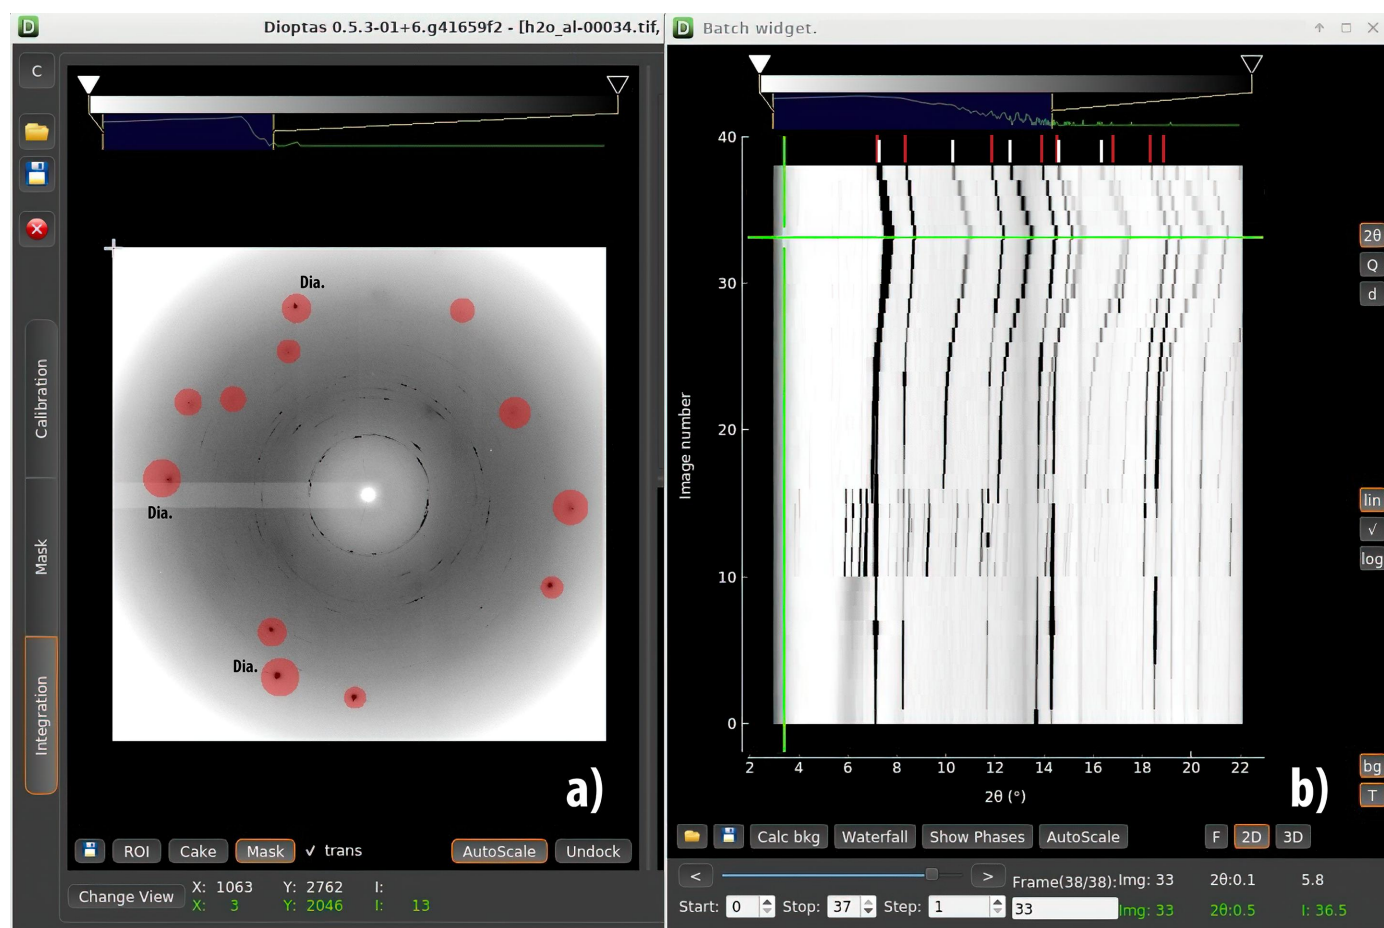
Dioptas 0.5.3-01+6.g41659f2 - [h2o_al-00034.tif,

C

Calibration

Mask

Integration

Dia.

Dia.

Dia.

a)

ROI Cake Mask ✓ trans AutoScale Undock

Change View X: 1063 Y: 2762 I:
X: 3 Y: 2046 I: 13

Batch widget.

40
30
20
10
0

Image number

2 4 6 8 10 12 14 16 18 20 22

2θ (°)

2θ
Q
d

lin
√
log

bg
T

b)

Calc bkg Waterfall Show Phases AutoScale F 2D 3D

< > Frame(38/38):Img: 33 2θ:0.1 5.8

Start: 0 Stop: 37 Step: 1 33 Img: 33 2θ:0.5 I: 36.5